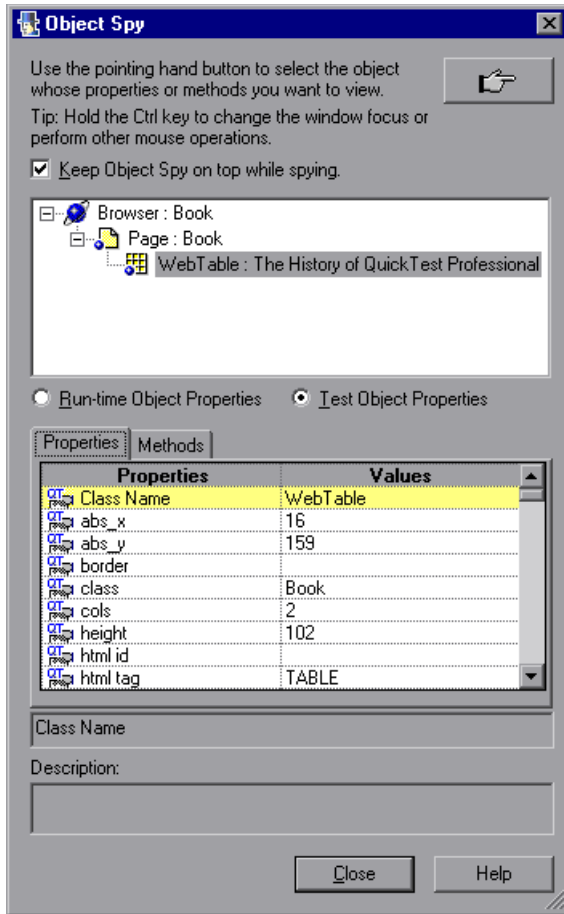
Object Spy

Use the pointing hand button to select the object whose properties or methods you want to view.

Tip: Hold the Ctrl key to change the window focus or perform other mouse operations.

Keep Object Spy on top while spying.

Browser : Book
Page : Book
WebTable : The History of QuickTest Professional

Run-time Object Properties
Test Object Properties

Properties
Methods

| Properties | Values |
|---|---|
| Class Name | WebTable |
| abs_x | 16 |
| abs_y | 159 |
| border | |
| class | Book |
| cols | 2 |
| height | 102 |
| html id | |
| html tag | TABLE |

Class Name

Description:

Close
Help